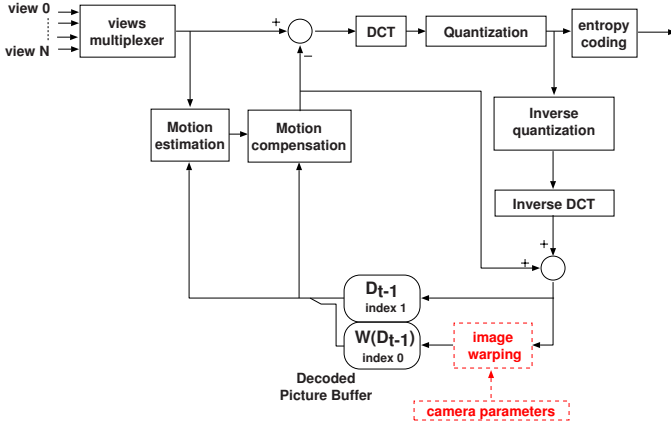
view 0

view N

views multiplexer

+

−

DCT

Quantization

entropy coding

Motion estimation

Motion compensation

Inverse quantization

Inverse DCT

+

+

$D_{t-1}$
index 1

$W(D_{t-1})$
index 0

image warping

Decoded Picture Buffer

camera parameters